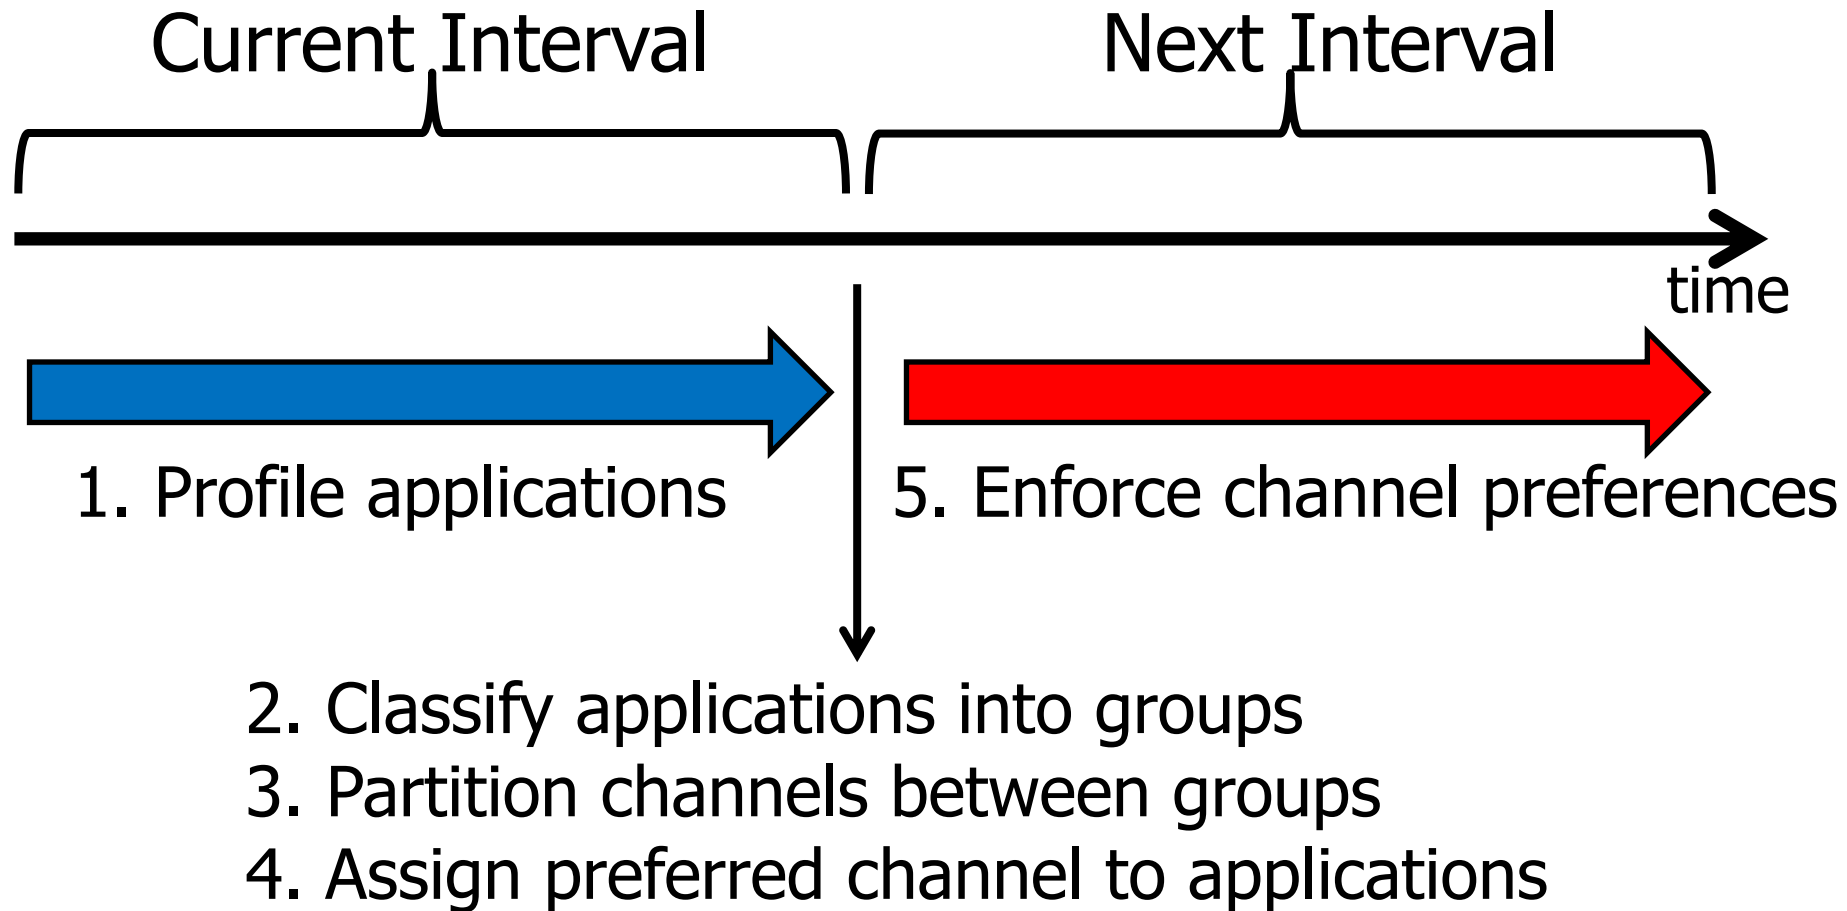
Current Interval

Next Interval

time

1. Profile applications

5. Enforce channel preferences

2. Classify applications into groups
3. Partition channels between groups
4. Assign preferred channel to applications